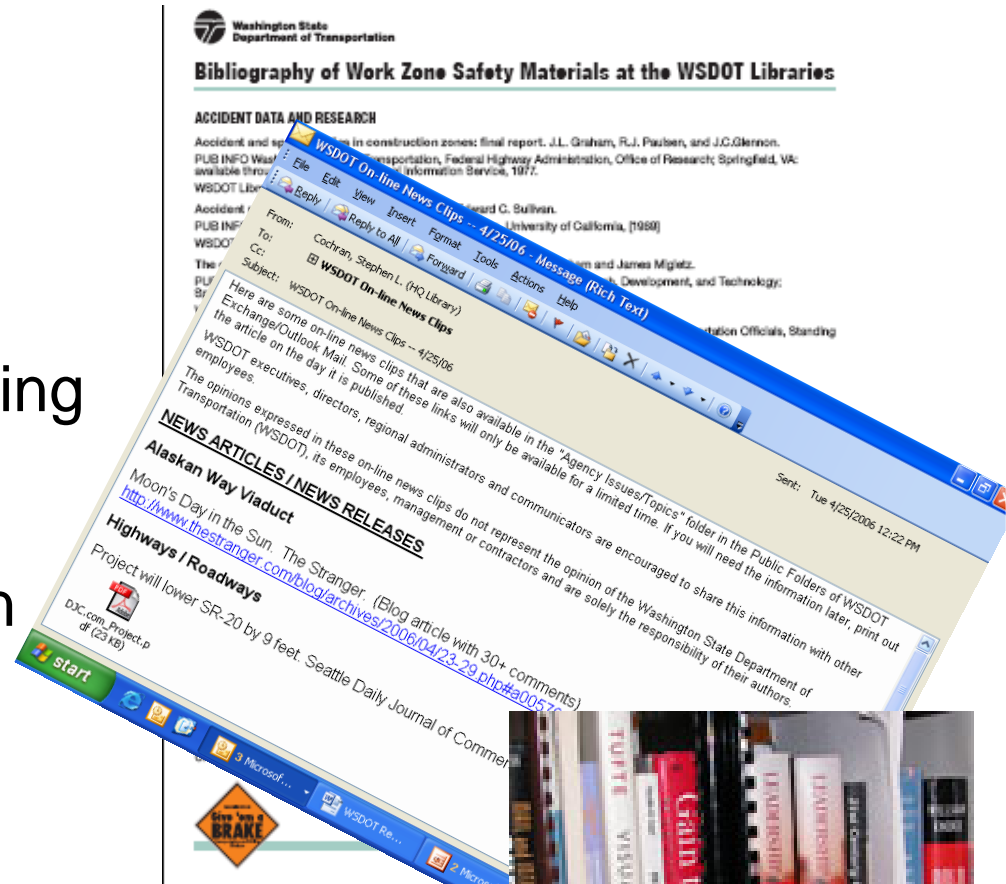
ing

n

Washington State Department of Transportation

Bibliography of Work Zone Safety Materials at the WSDOT Libraries

ACCIDENT DATA AND RESEARCH

Accident and sp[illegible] in construction zones: final report. J.L. Graham, R.J. Paulsen, and J.C.Glennon.

PUB INFO Wash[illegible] Transportation, Federal Highway Administration, Office of Research; Springfield, VA: available throu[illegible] Information Service, 1977.

WSDOT Libr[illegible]

Accident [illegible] Edward C. Sullivan.

PUB INF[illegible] University of California, [1989]

WSDOT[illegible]

The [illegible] and James Migletz.

PU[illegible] Development, and Technology;

Br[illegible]

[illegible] ortation Officials, Standing

WSDOT On-line News Clips -- 4/25/06 - Message (Rich Text)

File Edit View Insert Format Tools Actions Help

Reply Reply to All Forward

From: Cochran, Stephen L. (HQ Library)

To: WSDOT On-line News Clips

Cc:

Subject: WSDOT On-line News Clips -- 4/25/06

Sent: Tue 4/25/2006 12:22 PM

Here are some on-line news clips that are also available in the "Agency Issues/Topics" folder in the Public Folders of WSDOT Exchange/Outlook Mail. Some of these links will only be available for a limited time. If you will need the information later, print out the article on the day it is published.

WSDOT executives, directors, regional administrators and communicators are encouraged to share this information with other employees.

The opinions expressed in these on-line news clips do not represent the opinion of the Washington State Department of Transportation (WSDOT), its employees, management or contractors and are solely the responsibility of their authors.

NEWS ARTICLES / NEWS RELEASES

Alaskan Way Viaduct

Moon's Day in the Sun. The Stranger. (Blog article with 30+ comments)

http://www.thestranger.com/blog/archives/2006/04/23-29.php#a0057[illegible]

Highways / Roadways

Project will lower SR-20 by 9 feet. Seattle Daily Journal of Commer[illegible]

DJC.com_Project-pdf (23 KB)

start

3 Microsof...

WSDOT Re...

2 Micros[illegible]

Give 'em a BRAKE

TUFTE

VISU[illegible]